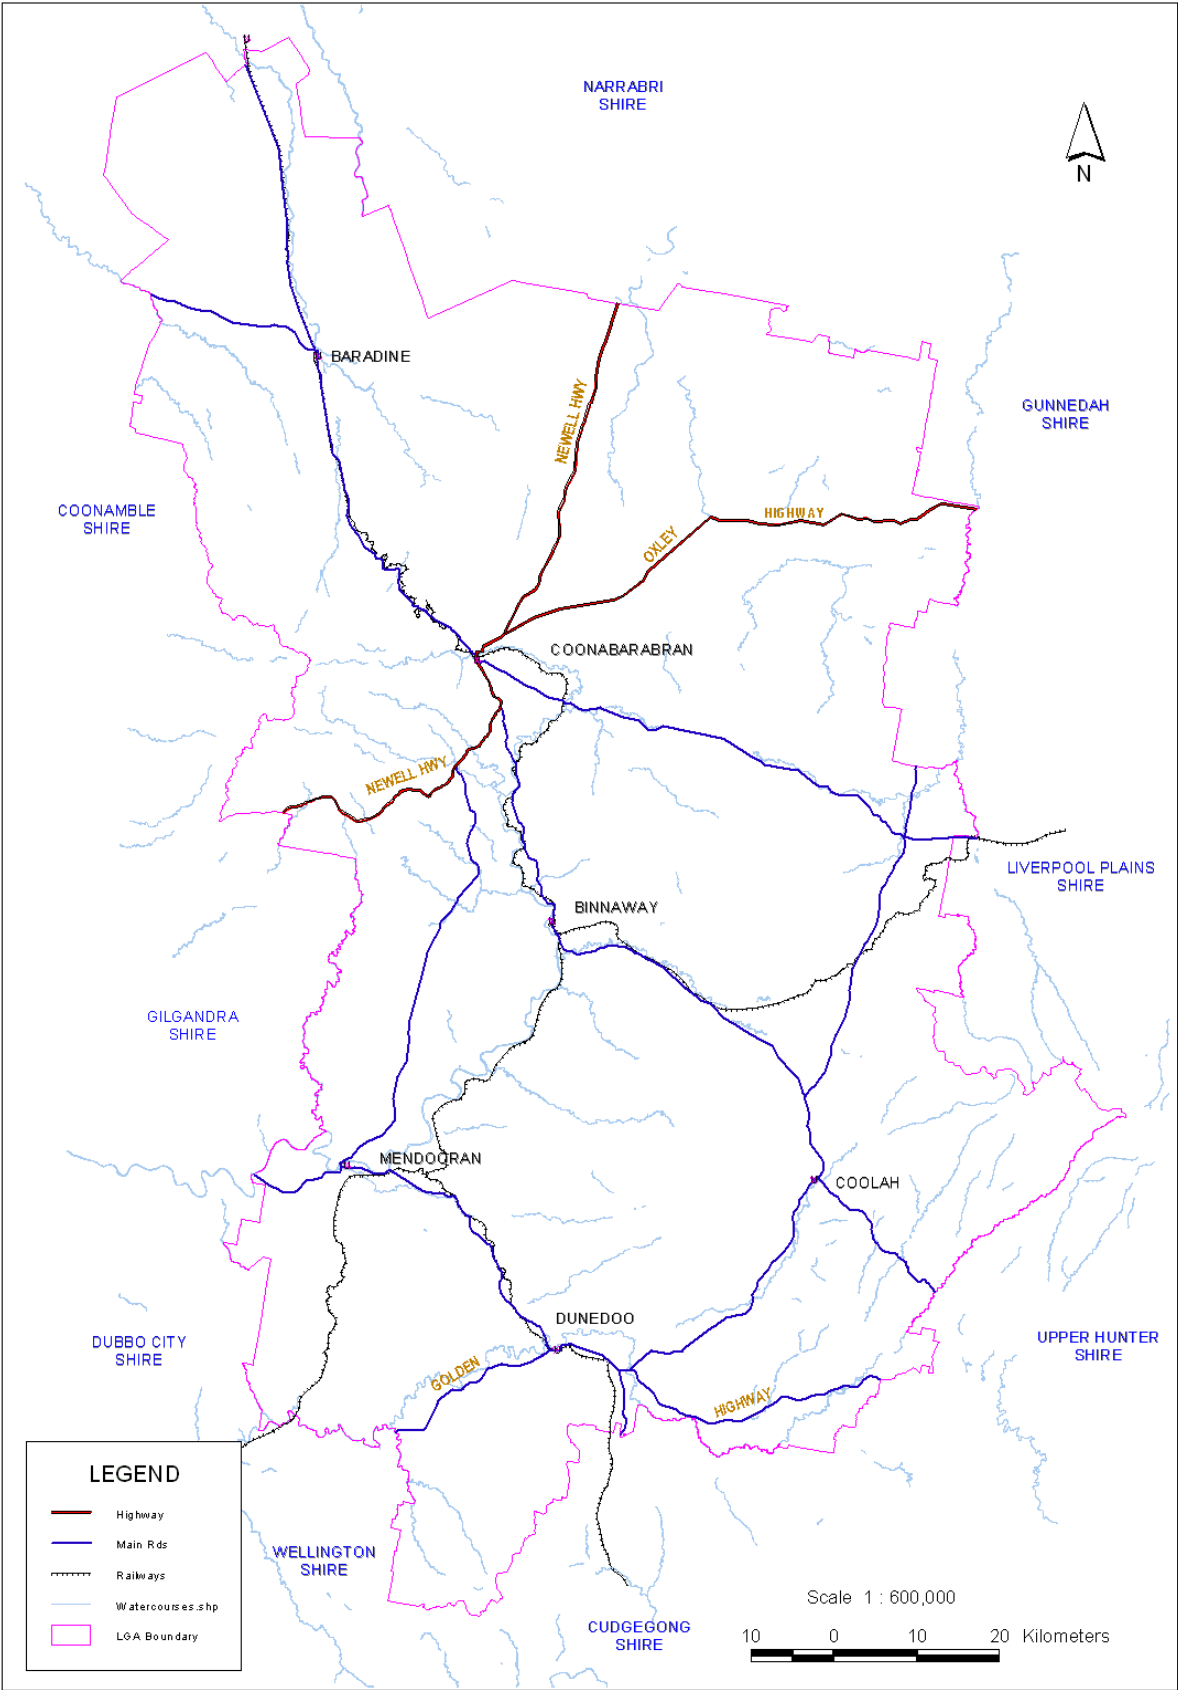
NARRABRI SHIRE

N

BARADINE

NEWELL HWY

GUNNEDAH SHIRE

COONAMBLE SHIRE

HIGHWAY

OXLEY

COONABARABRAN

NEWELL HWY

LIVERPOOL PLAINS SHIRE

BINNAWAY

GILGANDRA SHIRE

MENDOORAN

COOLAH

DUNEDOO

DUBBO CITY SHIRE

GOLDEN

UPPER HUNTER SHIRE

HIGHWAY

LEGEND

Highway

Main Rds

Railways

Watercourses.shp

LGA Boundary

WELLINGTON SHIRE

CUDGEGONG SHIRE

Scale 1 : 600,000

10 0 10 20 Kilometers